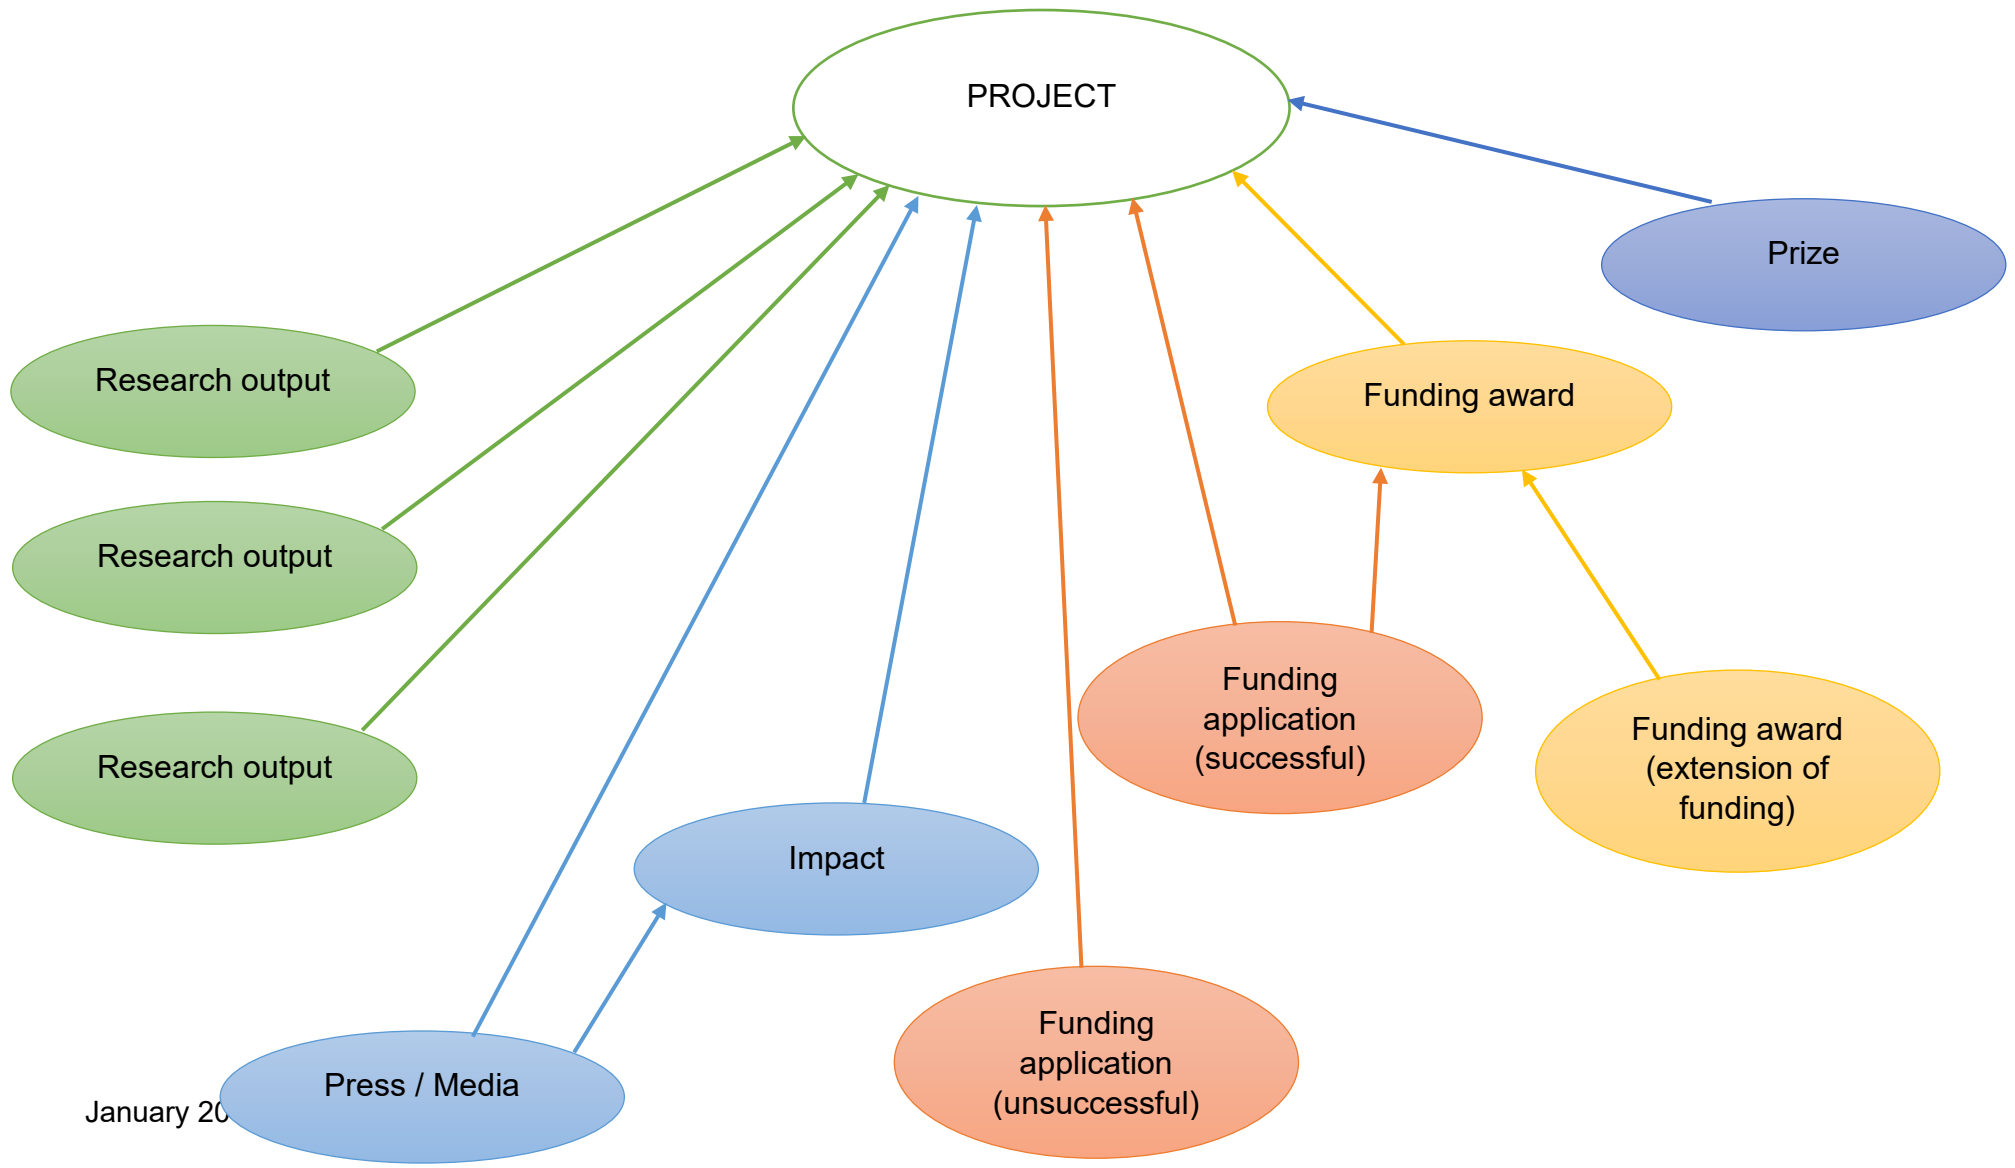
PROJECT

Prize

Research output

Research output

Research output

Funding award

Funding application (successful)

Funding award (extension of funding)

Impact

Press / Media

Funding application (unsuccessful)

January 20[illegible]